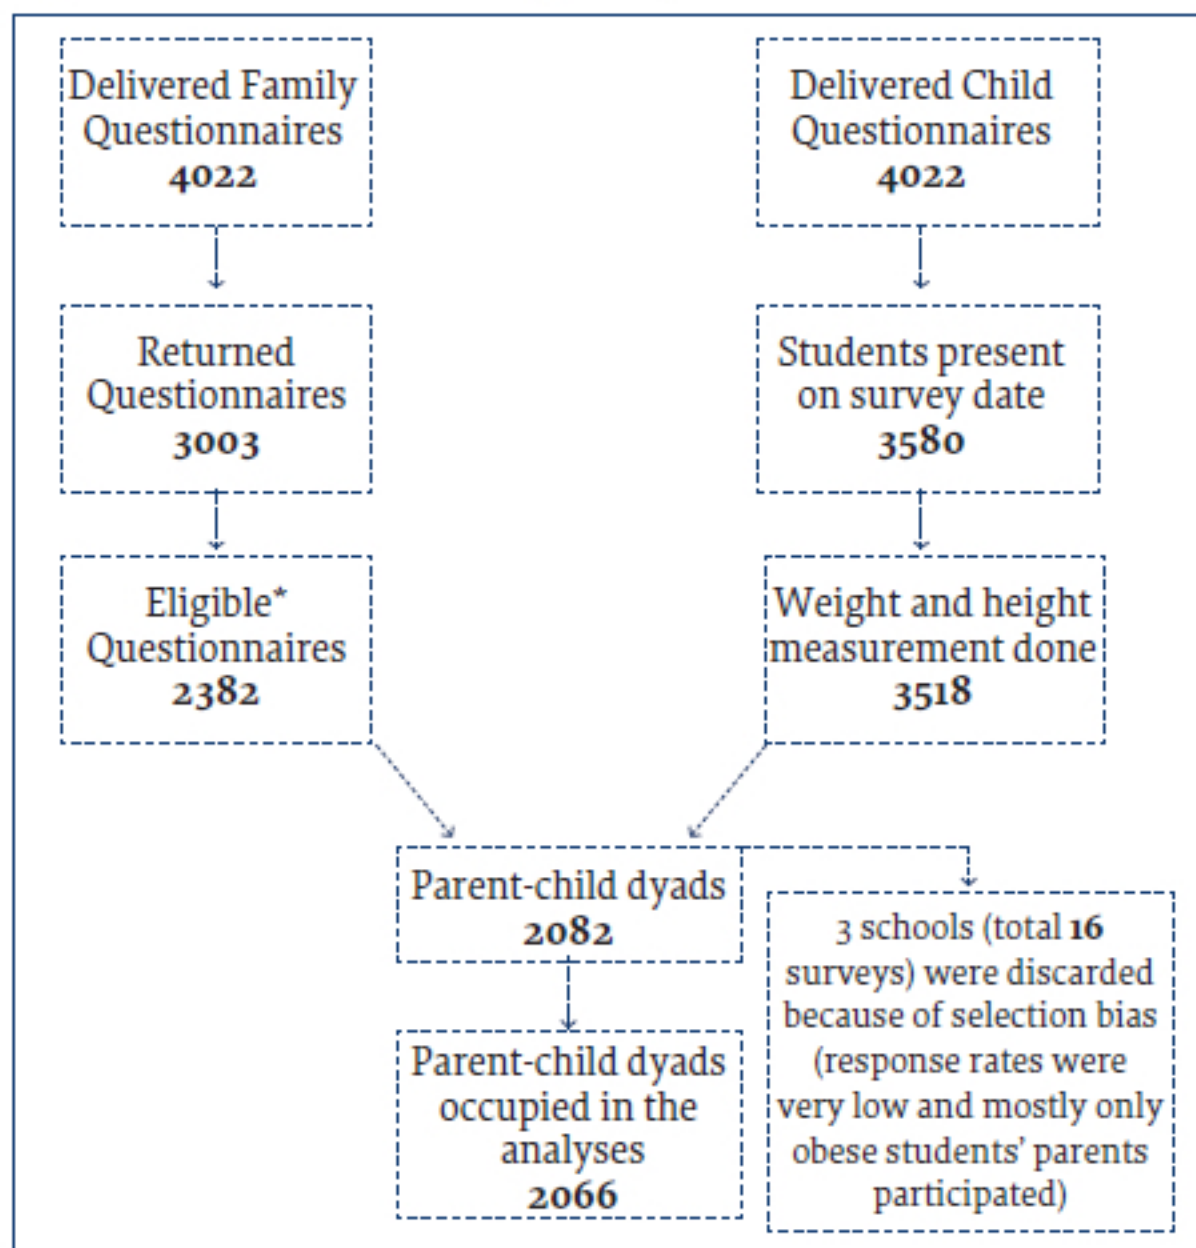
Delivered Family Questionnaires
4022

Delivered Child Questionnaires
4022

Returned Questionnaires
3003

Students present on survey date
3580

Eligible* Questionnaires
2382

Weight and height measurement done
3518

Parent-child dyads
2082

3 schools (total 16 surveys) were discarded because of selection bias (response rates were very low and mostly only obese students' parents participated)

Parent-child dyads occupied in the analyses
2066